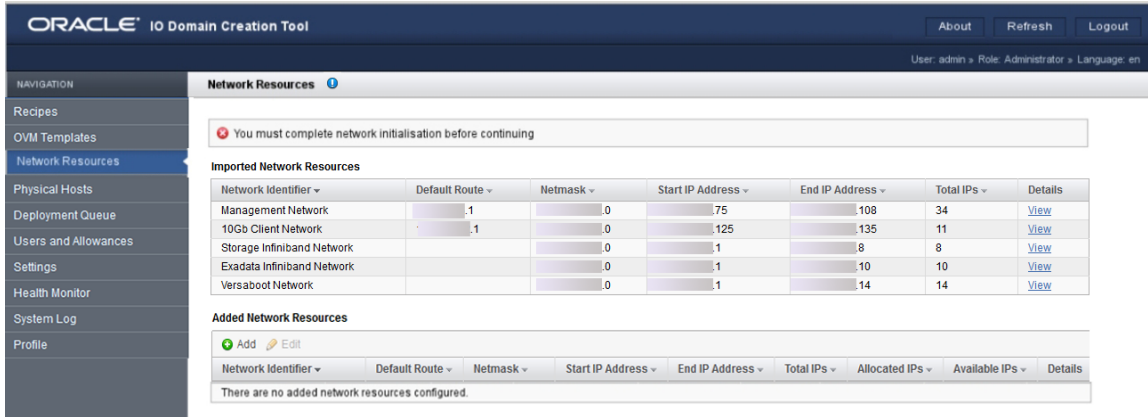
ORACLE® IO Domain Creation Tool

About Refresh Logout

User: admin » Role: Administrator » Language: en

NAVIGATION

Recipes
OVM Templates
Network Resources
Physical Hosts
Deployment Queue
Users and Allowances
Settings
Health Monitor
System Log
Profile

Network Resources

You must complete network initialisation before continuing

Imported Network Resources

| Network Identifier | Default Route | Netmask | Start IP Address | End IP Address | Total IPs | Details |
|---|---|---|---|---|---|---|
| Management Network | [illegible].1 | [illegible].0 | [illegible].75 | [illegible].108 | 34 | View |
| 10Gb Client Network | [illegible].1 | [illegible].0 | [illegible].125 | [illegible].135 | 11 | View |
| Storage Infiniband Network | | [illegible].0 | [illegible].1 | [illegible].8 | 8 | View |
| Exadata Infiniband Network | | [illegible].0 | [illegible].1 | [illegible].10 | 10 | View |
| Versaboot Network | | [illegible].0 | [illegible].1 | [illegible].14 | 14 | View |

Added Network Resources

Add Edit

| Network Identifier | Default Route | Netmask | Start IP Address | End IP Address | Total IPs | Allocated IPs | Available IPs | Details |
|---|---|---|---|---|---|---|---|---|
| There are no added network resources configured. | | | | | | | | |